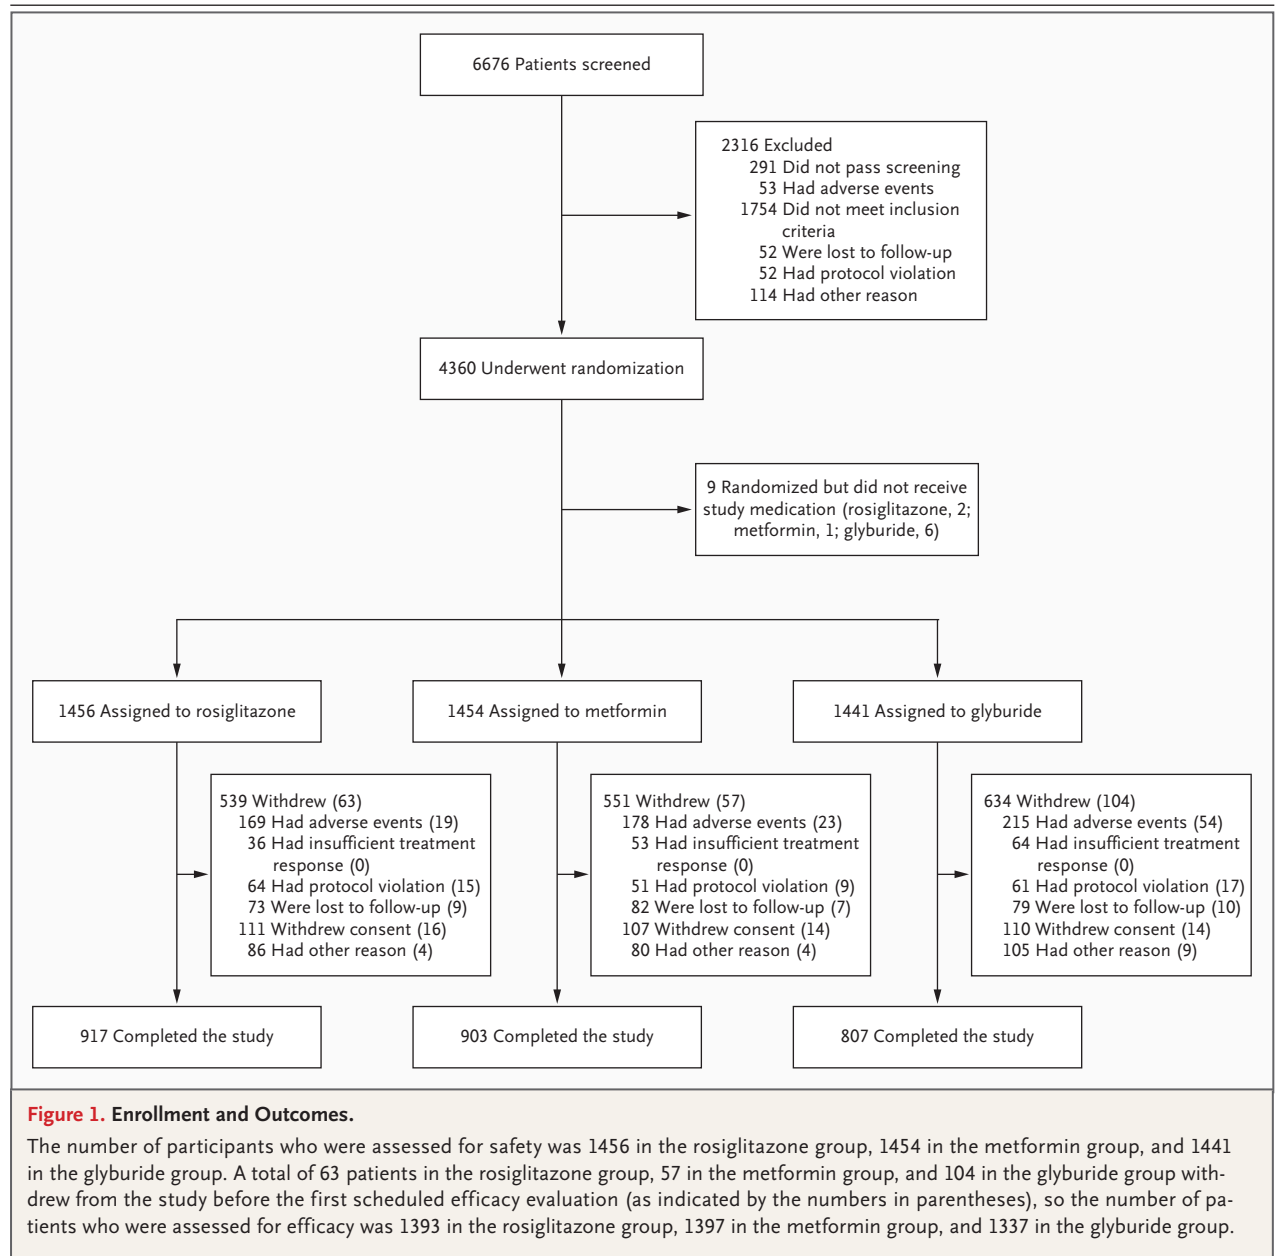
6676 Patients screened

2316 Excluded
291 Did not pass screening
53 Had adverse events
1754 Did not meet inclusion criteria
52 Were lost to follow-up
52 Had protocol violation
114 Had other reason

4360 Underwent randomization

9 Randomized but did not receive study medication (rosiglitazone, 2; metformin, 1; glyburide, 6)

1456 Assigned to rosiglitazone

1454 Assigned to metformin

1441 Assigned to glyburide

539 Withdrew (63)
169 Had adverse events (19)
36 Had insufficient treatment response (0)
64 Had protocol violation (15)
73 Were lost to follow-up (9)
111 Withdrew consent (16)
86 Had other reason (4)

551 Withdrew (57)
178 Had adverse events (23)
53 Had insufficient treatment response (0)
51 Had protocol violation (9)
82 Were lost to follow-up (7)
107 Withdrew consent (14)
80 Had other reason (4)

634 Withdrew (104)
215 Had adverse events (54)
64 Had insufficient treatment response (0)
61 Had protocol violation (17)
79 Were lost to follow-up (10)
110 Withdrew consent (14)
105 Had other reason (9)

917 Completed the study

903 Completed the study

807 Completed the study

Figure 1. Enrollment and Outcomes.

The number of participants who were assessed for safety was 1456 in the rosiglitazone group, 1454 in the metformin group, and 1441 in the glyburide group. A total of 63 patients in the rosiglitazone group, 57 in the metformin group, and 104 in the glyburide group withdrew from the study before the first scheduled efficacy evaluation (as indicated by the numbers in parentheses), so the number of patients who were assessed for efficacy was 1393 in the rosiglitazone group, 1397 in the metformin group, and 1337 in the glyburide group.